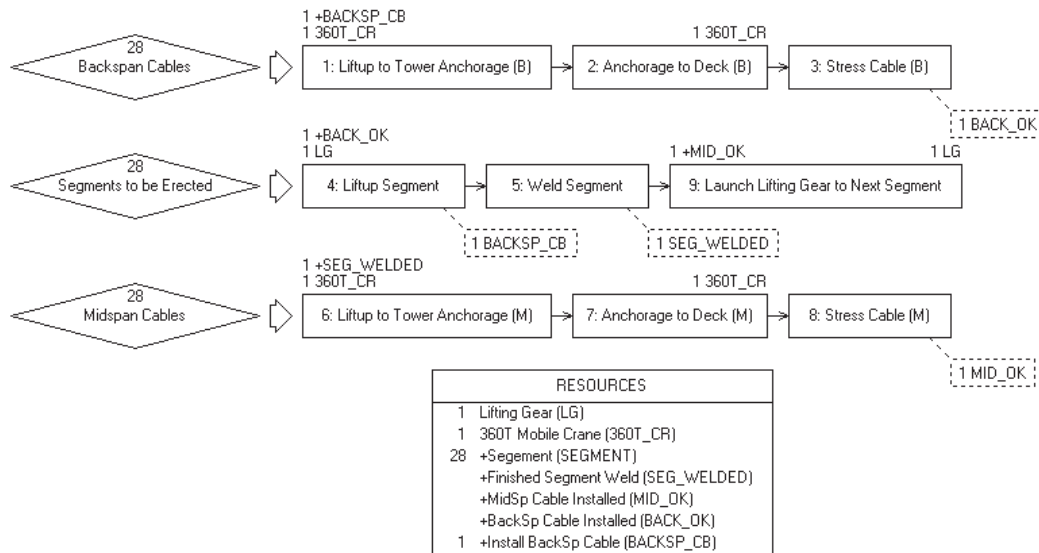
28
Backspan Cables

1 +BACKSP_CB
1 360T_CR

1: Liftup to Tower Anchorage (B)

1 360T_CR

2: Anchorage to Deck (B)

3: Stress Cable (B)

1 BACK_OK

28
Segments to be Erected

1 +BACK_OK
1 LG

4: Liftup Segment

5: Weld Segment

1 +MID_OK

1 LG

9: Launch Lifting Gear to Next Segment

1 BACKSP_CB

1 SEG_WELDED

28
Midspan Cables

1 +SEG_WELDED
1 360T_CR

6: Liftup to Tower Anchorage (M)

1 360T_CR

7: Anchorage to Deck (M)

8: Stress Cable (M)

1 MID_OK

RESOURCES

1 Lifting Gear (LG)
1 360T Mobile Crane (360T_CR)
28 +Segment (SEGMENT)
+Finished Segment Weld (SEG_WELDED)
+MidSp Cable Installed (MID_OK)
+BackSp Cable Installed (BACK_OK)
1 +Install BackSp Cable (BACKSP_CB)